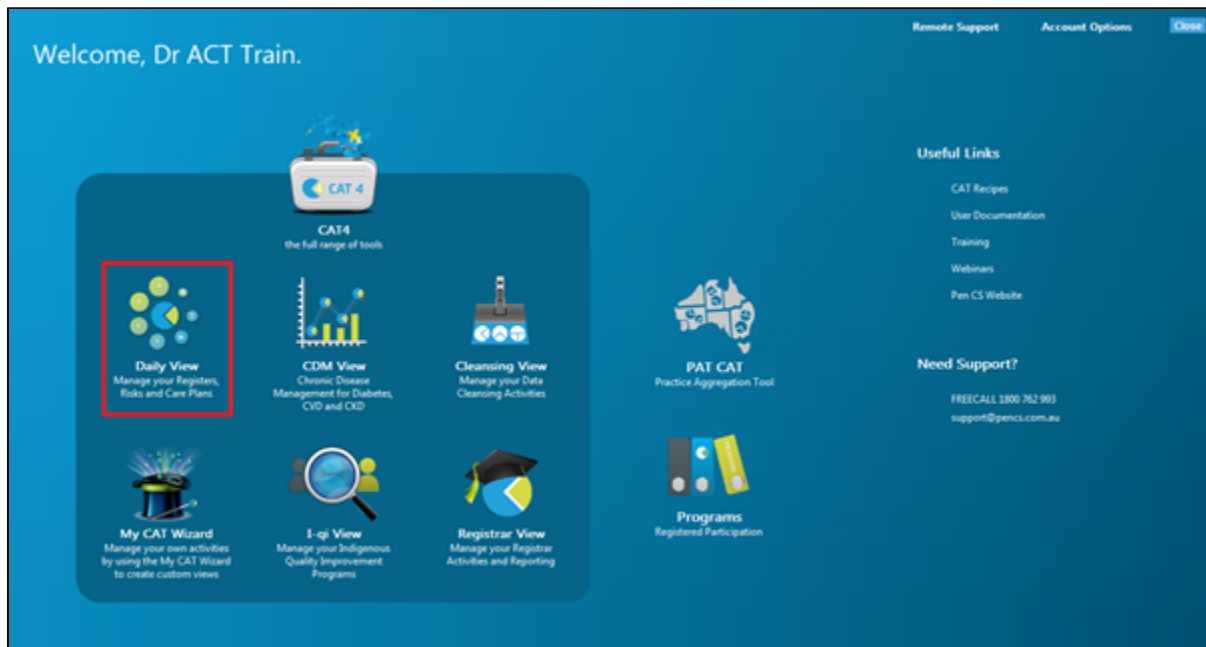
Remote Support Account Options Close

Welcome, Dr ACT Train.

CAT 4

CAT4
the full range of tools

Daily View
Manage your Registers, Risks and Care Plans

CDM View
Chronic Disease Management for Diabetes, CVD and CKD

Cleansing View
Manage your Data Cleansing Activities

My CAT Wizard
Manage your own activities by using the My CAT Wizard to create custom views

I-qi View
Manage your Indigenous Quality Improvement Programs

Registrar View
Manage your Registrar Activities and Reporting

PAT CAT
Practice Aggregation Tool

Programs
Registered Participation

Useful Links

CAT Recipes

User Documentation

Training

Webinars

Pen CS Website

Need Support?

FREECALL 1800 762 993

support@pencs.com.au